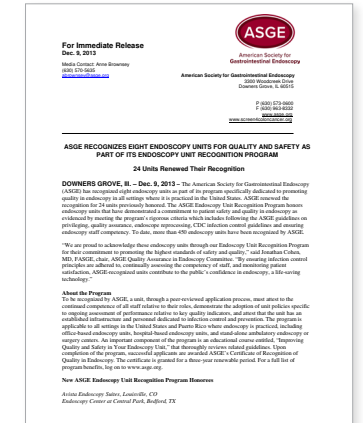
For Immediate Release
Dec. 9, 2013

Media Contact: Anne Brownsey
(630) 570-5635
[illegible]

ASGE
American Society for Gastrointestinal Endoscopy

American Society for Gastrointestinal Endoscopy
3300 Woodcreek Drive
Downers Grove, IL 60515

P (630) 573-0600
F (630) 963-8332
www.asge.org
www.screen4coloncancer.org

ASGE RECOGNIZES EIGHT ENDOSCOPY UNITS FOR QUALITY AND SAFETY AS PART OF ITS ENDOSCOPY UNIT RECOGNITION PROGRAM

24 Units Renewed Their Recognition

DOWNERS GROVE, Ill. – Dec. 9, 2013 – The American Society for Gastrointestinal Endoscopy (ASGE) has recognized eight endoscopy units as part of its program specifically dedicated to promoting quality in endoscopy in all settings where it is practiced in the United States. ASGE renewed the recognition for 24 units previously honored. The ASGE Endoscopy Unit Recognition Program honors endoscopy units that have demonstrated a commitment to patient safety and quality in endoscopy as evidenced by meeting the program's rigorous criteria which includes following the ASGE guidelines on privileging, quality assurance, endoscope reprocessing, CDC infection control guidelines and ensuring endoscopy staff competency. To date, more than 450 endoscopy units have been recognized by ASGE.

"We are proud to acknowledge these endoscopy units through our Endoscopy Unit Recognition Program for their commitment to promoting the highest standards of safety and quality," said Jonathan Cohen, MD, FASGE, chair, ASGE Quality Assurance in Endoscopy Committee. "By ensuring infection control principles are adhered to, continually assessing the competency of staff, and monitoring patient satisfaction, ASGE-recognized units contribute to the public's confidence in endoscopy, a life-saving technology."

About the Program
To be recognized by ASGE, a unit, through a peer-reviewed application process, must attest to the continued competence of all staff relative to their roles, demonstrate the adoption of unit policies specific to ongoing assessment of performance relative to key quality indicators, and attest that the unit has an established infrastructure and personnel dedicated to infection control and prevention. The program is applicable to all settings in the United States and Puerto Rico where endoscopy is practiced, including office-based endoscopy units, hospital-based endoscopy units, and stand-alone ambulatory endoscopy or surgery centers. An important component of the program is an educational course entitled, "Improving Quality and Safety in Your Endoscopy Unit," that thoroughly reviews related guidelines. Upon completion of the program, successful applicants are awarded ASGE's Certificate of Recognition of Quality in Endoscopy. The certificate is granted for a three-year renewable period. For a full list of program benefits, log on to www.asge.org.

New ASGE Endoscopy Unit Recognition Program Honorees

Avista Endoscopy Suites, Louisville, CO
Endoscopy Center at Central Park, Bedford, TX